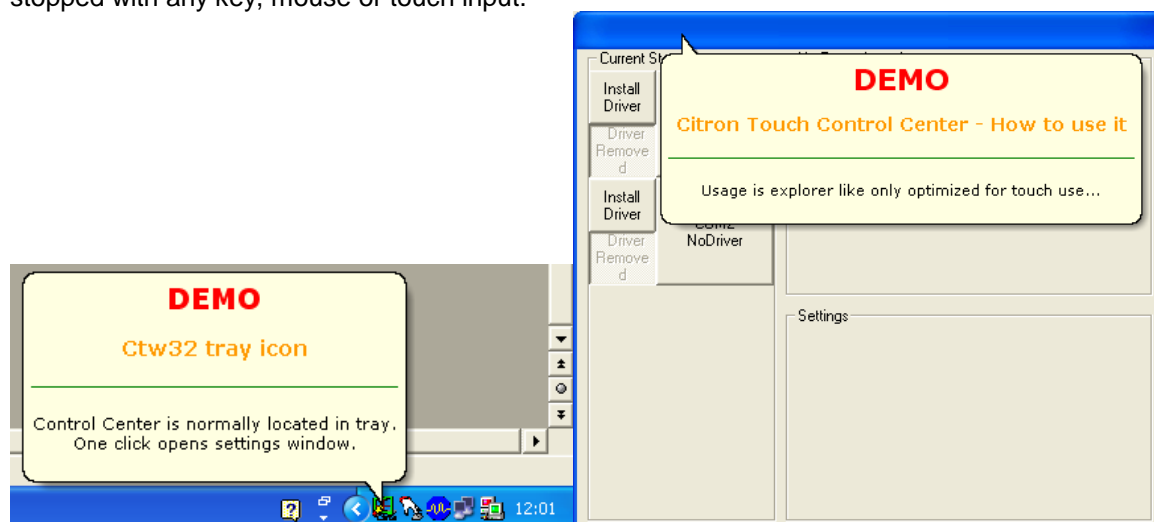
stopped with any key, mouse or touch input.

DEMO

Ctw32 tray icon

Control Center is normally located in tray. One click opens settings window.

12:01

Current St

Install Driver

Driver Removed

Install Driver

Driver Removed

COM2 NoDriver

DEMO

Citron Touch Control Center - How to use it

Usage is explorer like only optimized for touch use...

Settings